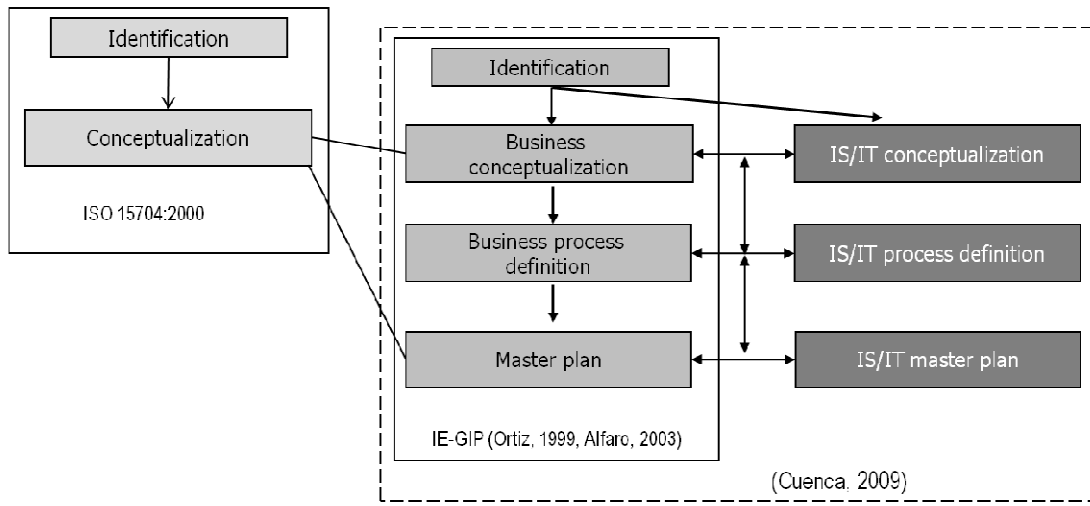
Identification

Conceptualization

ISO 15704:2000

Identification

Business conceptualization

Business process definition

Master plan

IE-GIP (Ortiz, 1999, Alfaro, 2003)

IS/IT conceptualization

IS/IT process definition

IS/IT master plan

(Cuenca, 2009)